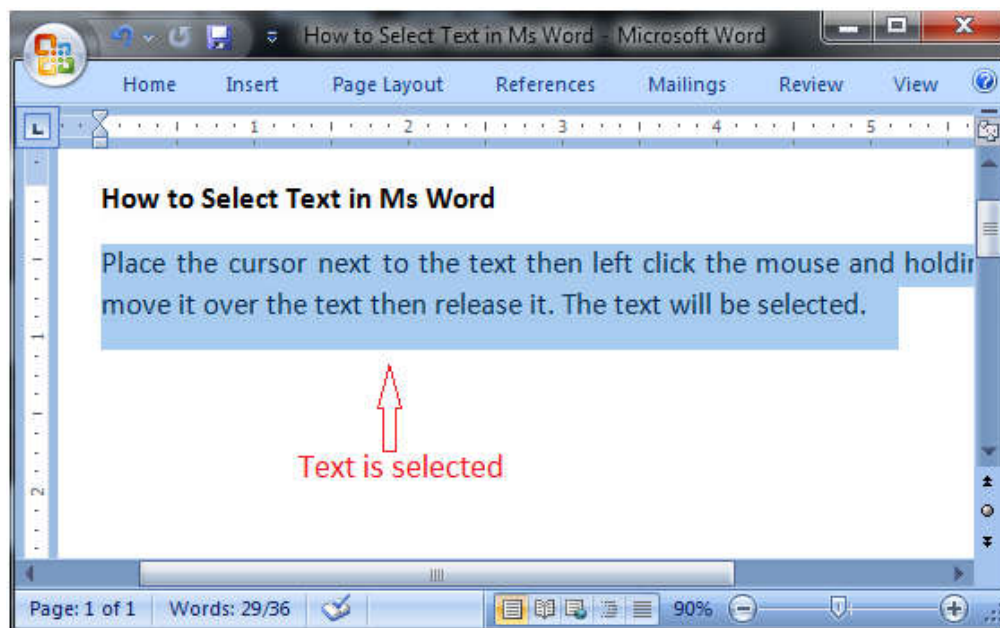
How to Select Text in Ms Word - Microsoft Word

Home Insert Page Layout References Mailings Review View

1 2 3 4 5

How to Select Text in Ms Word

Place the cursor next to the text then left click the mouse and holdi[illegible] move it over the text then release it. The text will be selected.

Text is selected

Page: 1 of 1 Words: 29/36 90%